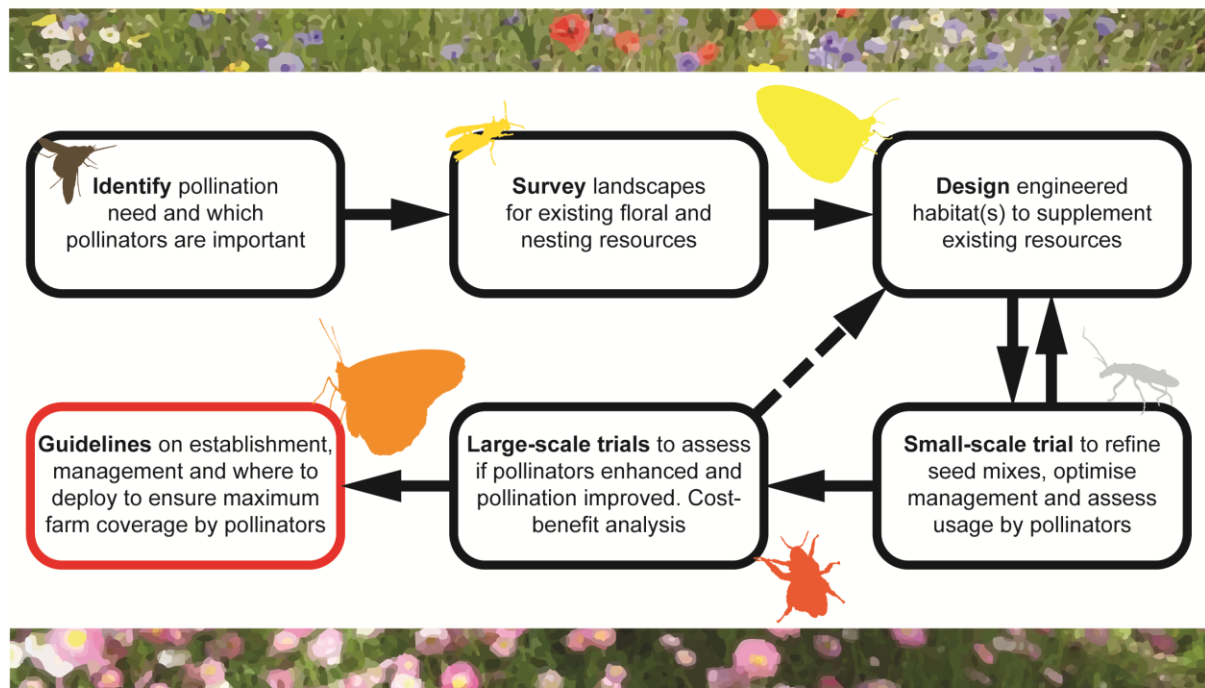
**Identify** pollination need and which pollinators are important

**Survey** landscapes for existing floral and nesting resources

**Design** engineered habitat(s) to supplement existing resources

**Small-scale trial** to refine seed mixes, optimise management and assess usage by pollinators

**Large-scale trials** to assess if pollinators enhanced and pollination improved. Cost-benefit analysis

**Guidelines** on establishment, management and where to deploy to ensure maximum farm coverage by pollinators